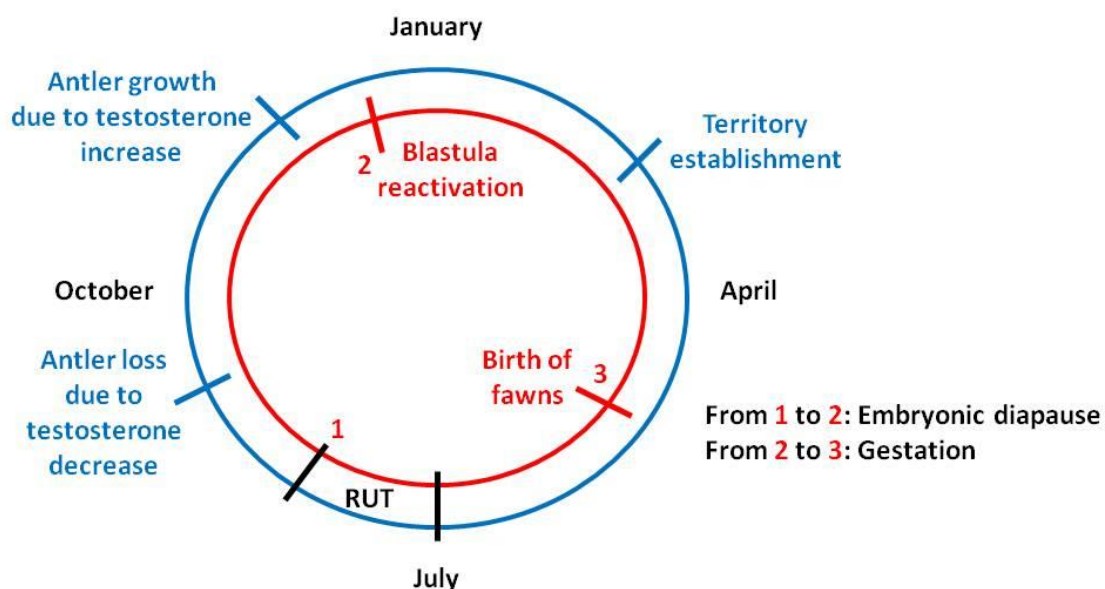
January

Antler growth due to testosterone increase

2 Blastula reactivation

Territory establishment

October

April

Antler loss due to testosterone decrease

Birth of fawns 3

1

RUT

July

From 1 to 2: Embryonic diapause
From 2 to 3: Gestation